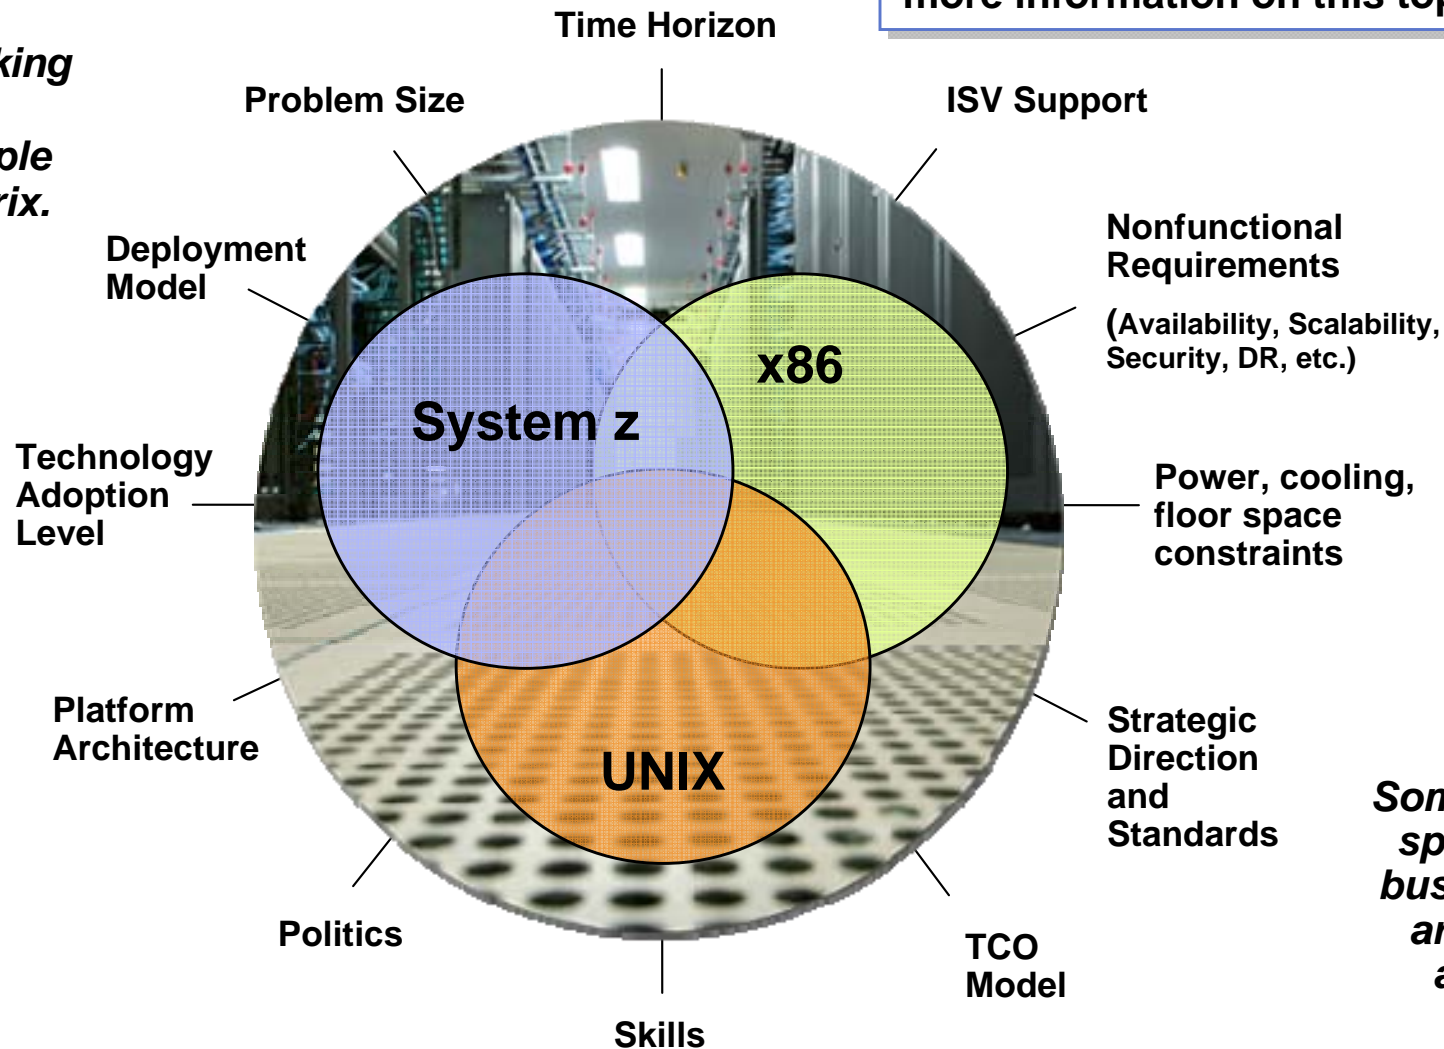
king
ple
rix.

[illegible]

Time Horizon

Problem Size

ISV Support

Deployment Model

Nonfunctional Requirements

(Availability, Scalability, Security, DR, etc.)

x86

System z

Technology Adoption Level

Power, cooling, floor space constraints

UNIX

Platform Architecture

Strategic Direction and Standards

Son
sp
bus
ar
a

Politics

TCO Model

Skills